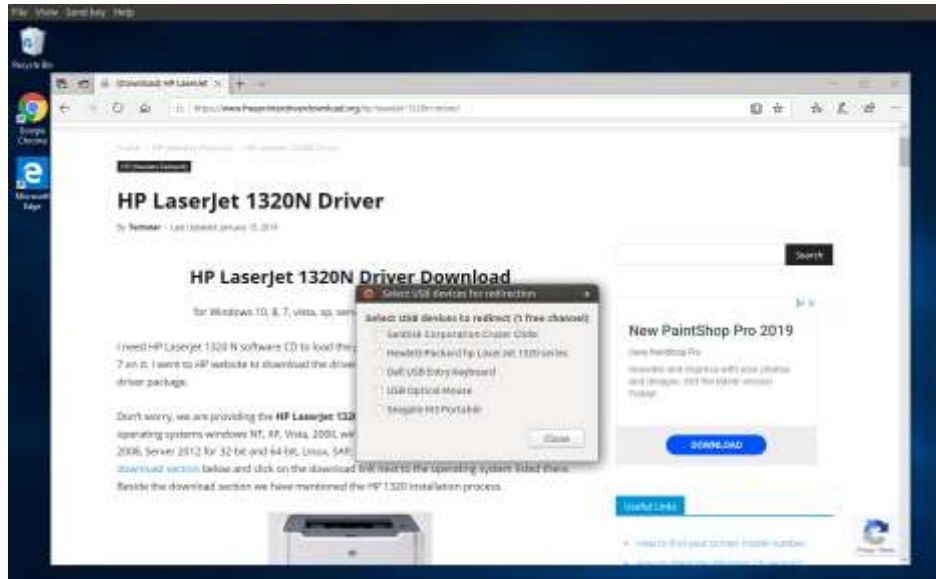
File View Send key Help

Recycle Bin

Google Chrome

Microsoft Edge

[Download] HP LaserJet

https://www.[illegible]download.org/hp-laserjet-1320n-driver/

Home › HP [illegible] › HP LaserJet 1320N Driver

HP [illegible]

HP LaserJet 1320N Driver

By Tehmeer · Last Updated January 15, 2019

HP LaserJet 1320N Driver Download

for Windows 10, 8, 7, vista, xp, ser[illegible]

I need HP Laserjet 1320 N software CD to load the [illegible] 7 on it. I went to HP website to download the drive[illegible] driver package.

Don't worry, we are providing the HP LaserJet 132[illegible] operating systems windows NT, XP, Vista, 2000, wi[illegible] 2008, Server 2012 for 32-bit and 64-bit, Linux, SAP, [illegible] download section below and click on the download link next to the operating system listed there. Beside the download section we have mentioned the HP 1320 installation process.

Select USB devices for redirection

Select USB devices to redirect (1 free channel)

SanDisk Corporation Cruzer Glide

Hewlett-Packard hp LaserJet 1320 series

Dell USB Entry Keyboard

USB Optical Mouse

Seagate M3 Portable

Close

Search

New PaintShop Pro 2019

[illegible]

DOWNLOAD

Useful Links

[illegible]